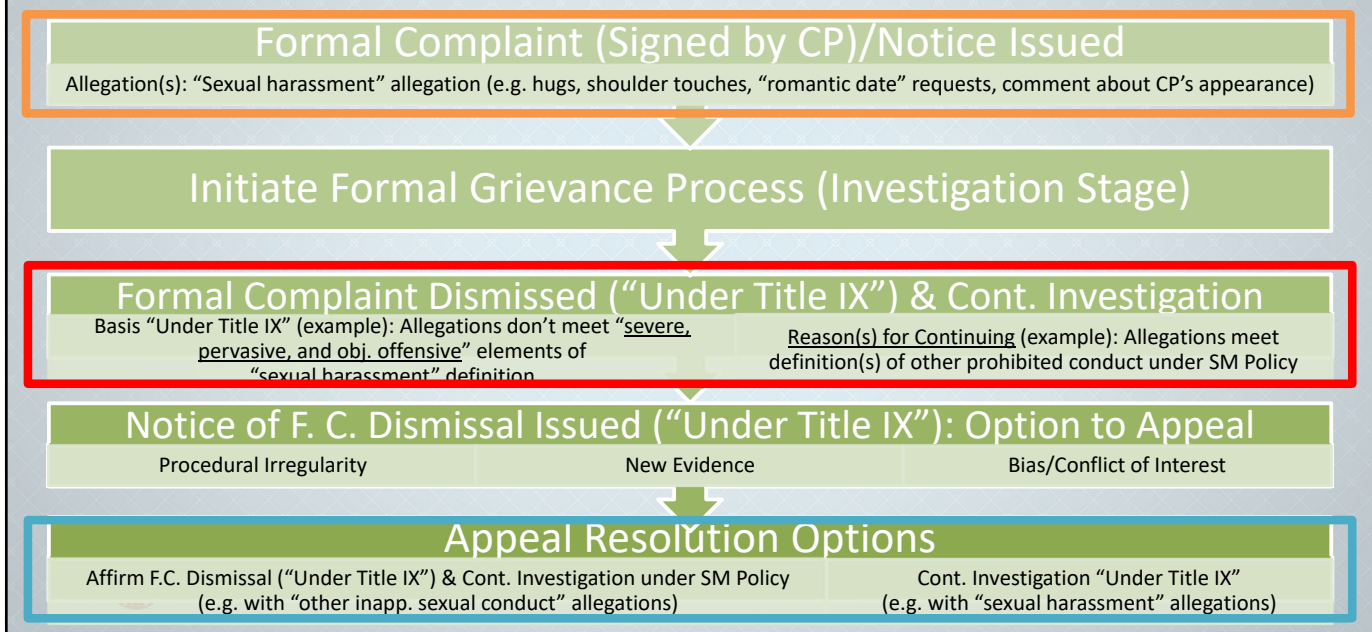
Formal Complaint (Signed by CP)/Notice Issued

Allegation(s): “Sexual harassment” allegation (e.g. hugs, shoulder touches, “romantic date” requests, comment about CP’s appearance)

Initiate Formal Grievance Process (Investigation Stage)

Formal Complaint Dismissed (“Under Title IX”) & Cont. Investigation

Basis “Under Title IX” (example): Allegations don’t meet “severe, pervasive, and obj. offensive” elements of “sexual harassment” definition

Reason(s) for Continuing (example): Allegations meet definition(s) of other prohibited conduct under SM Policy

Notice of F. C. Dismissal Issued (“Under Title IX”): Option to Appeal

Procedural Irregularity

New Evidence

Bias/Conflict of Interest

Appeal Resolution Options

Affirm F.C. Dismissal (“Under Title IX”) & Cont. Investigation under SM Policy (e.g. with “other inapp. sexual conduct” allegations)

Cont. Investigation “Under Title IX” (e.g. with “sexual harassment” allegations)